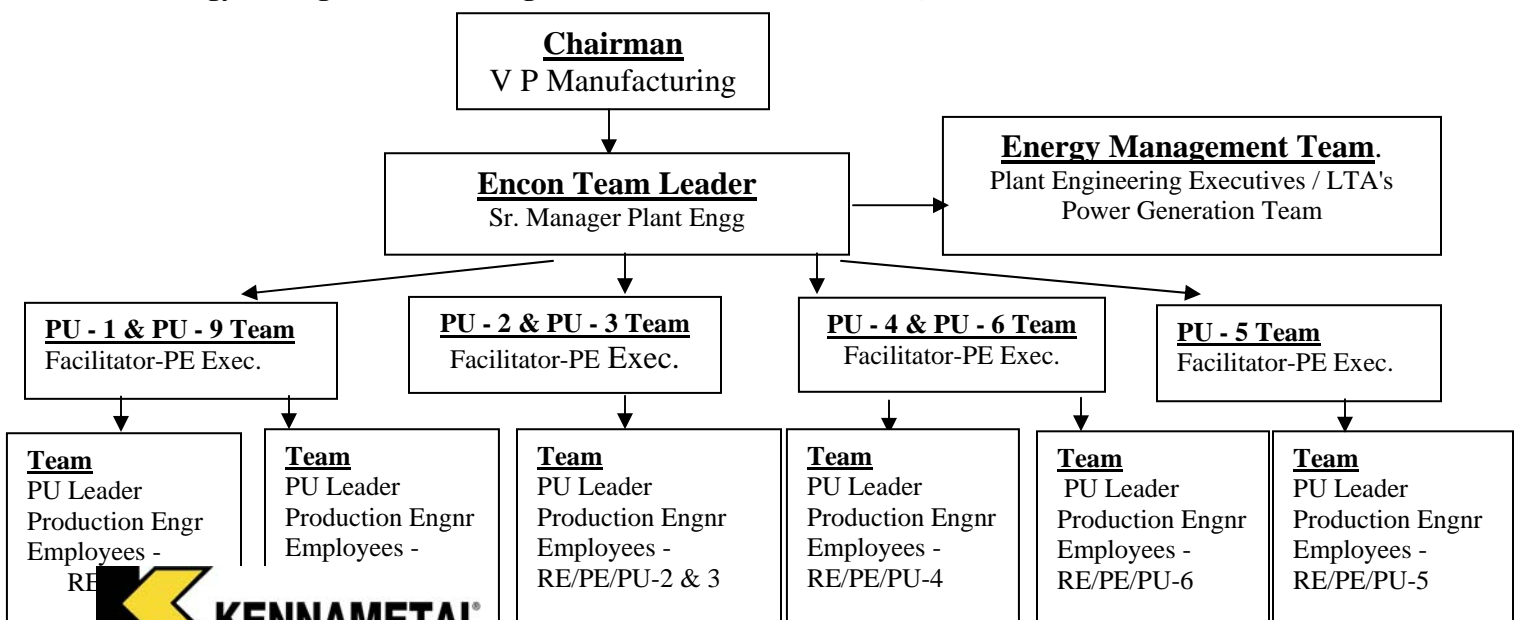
Chairman
V P Manufacturing

Encon Team Leader
Sr. Manager Plant Engg

Energy Management Team.
Plant Engineering Executives / LTA's
Power Generation Team

PU - 1 & PU - 9 Team
Facilitator-PE Exec.

PU - 2 & PU - 3 Team
Facilitator-PE Exec.

PU - 4 & PU - 6 Team
Facilitator-PE Exec.

PU - 5 Team
Facilitator-PE Exec.

Team
PU Leader
Production Engr
Employees -
RE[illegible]

Team
PU Leader
Production Engnr
Employees -
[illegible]

Team
PU Leader
Production Engnr
Employees -
RE/PE/PU-2 & 3

Team
PU Leader
Production Engnr
Employees -
RE/PE/PU-4

Team
PU Leader
Production Engnr
Employees -
RE/PE/PU-6

Team
PU Leader
Production Engnr
Employees -
RE/PE/PU-5

KENNAMETAL®